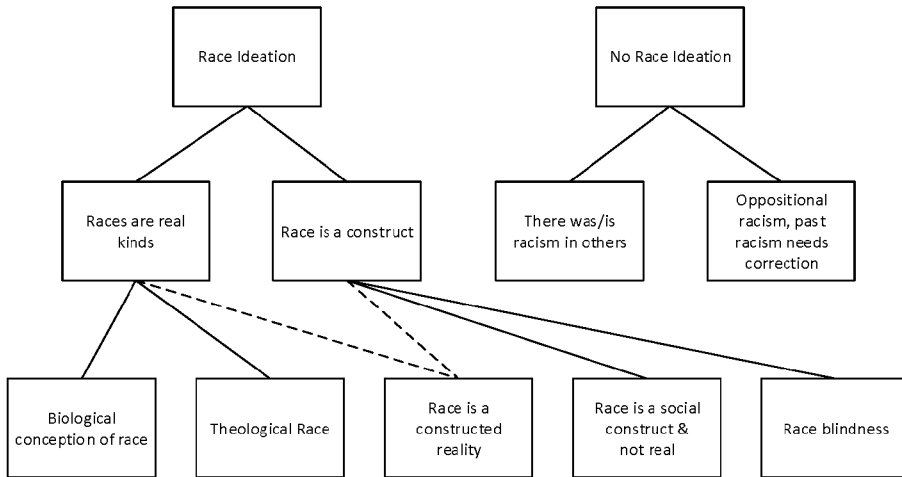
Race Ideation

No Race Ideation

Races are real kinds

Race is a construct

There was/is racism in others

Oppositional racism, past racism needs correction

Biological conception of race

Theological Race

Race is a constructed reality

Race is a social construct & not real

Race blindness